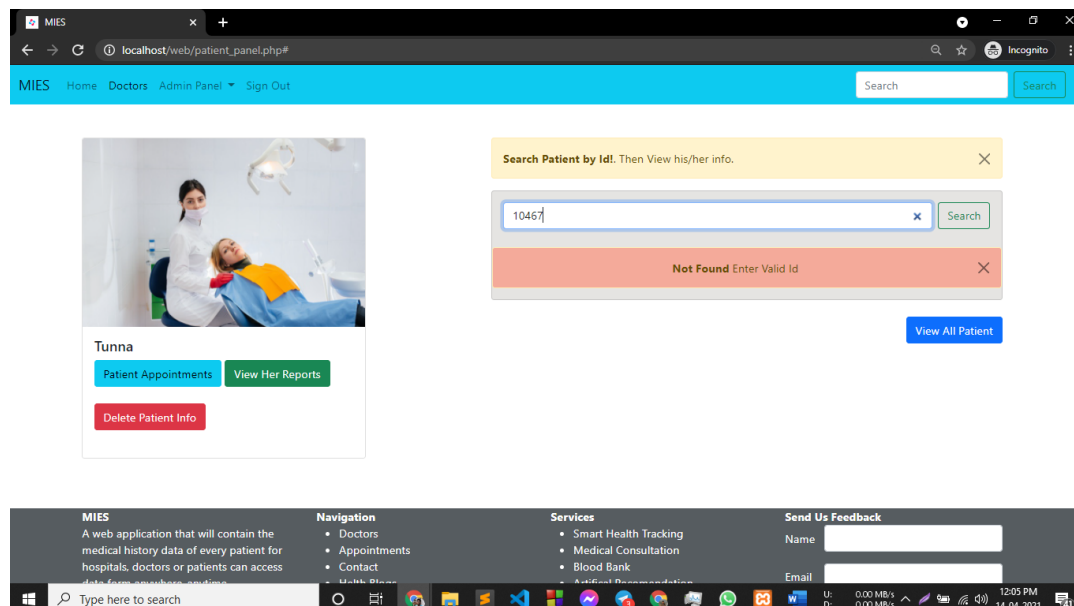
MIES
localhost/web/patient_panel.php#
Incognito

MIES Home Doctors Admin Panel Sign Out
Search
Search

Tunna
Patient Appointments
View Her Reports
Delete Patient Info

Search Patient by Id!. Then View his/her info.
10467
Search
Not Found Enter Valid Id
View All Patient

MIES
A web application that will contain the medical history data of every patient for hospitals, doctors or patients can access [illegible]

Navigation
• Doctors
• Appointments
• Contact
• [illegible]

Services
• Smart Health Tracking
• Medical Consultation
• Blood Bank
• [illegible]

Send Us Feedback
Name
Email

Type here to search
U: 0.00 MB/s
D: 0.00 MB/s
12:05 PM
14-04-2021